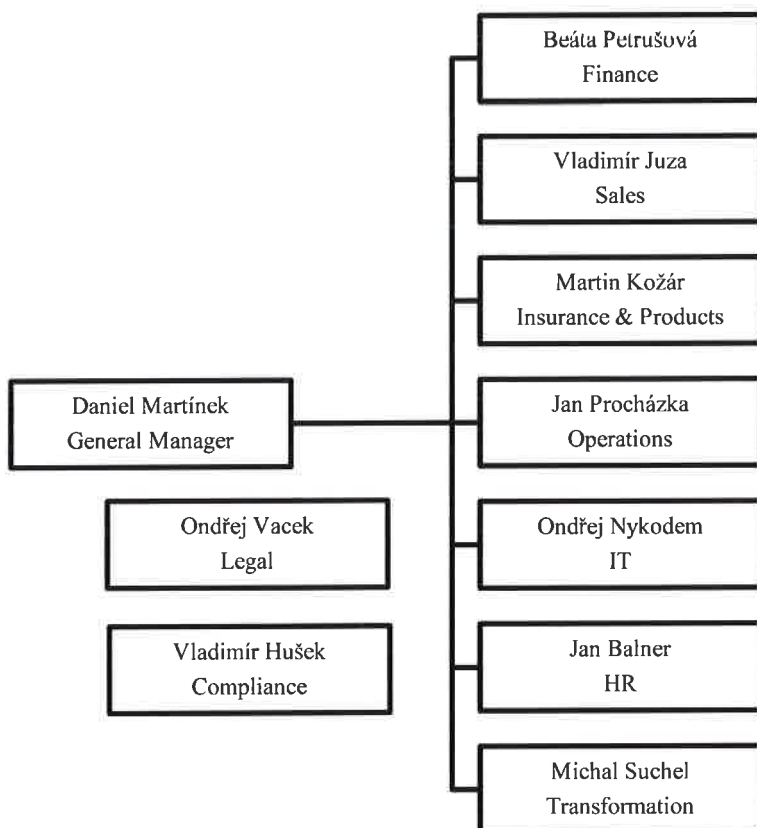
Beáta Petrušová
Finance

Vladimír Juza
Sales

Martin Kožár
Insurance & Products

Daniel Martínek
General Manager

Jan Procházka
Operations

Ondřej Vacek
Legal

Ondřej Nykodem
IT

Vladimír Hušek
Compliance

Jan Balner
HR

Michal Suchel
Transformation